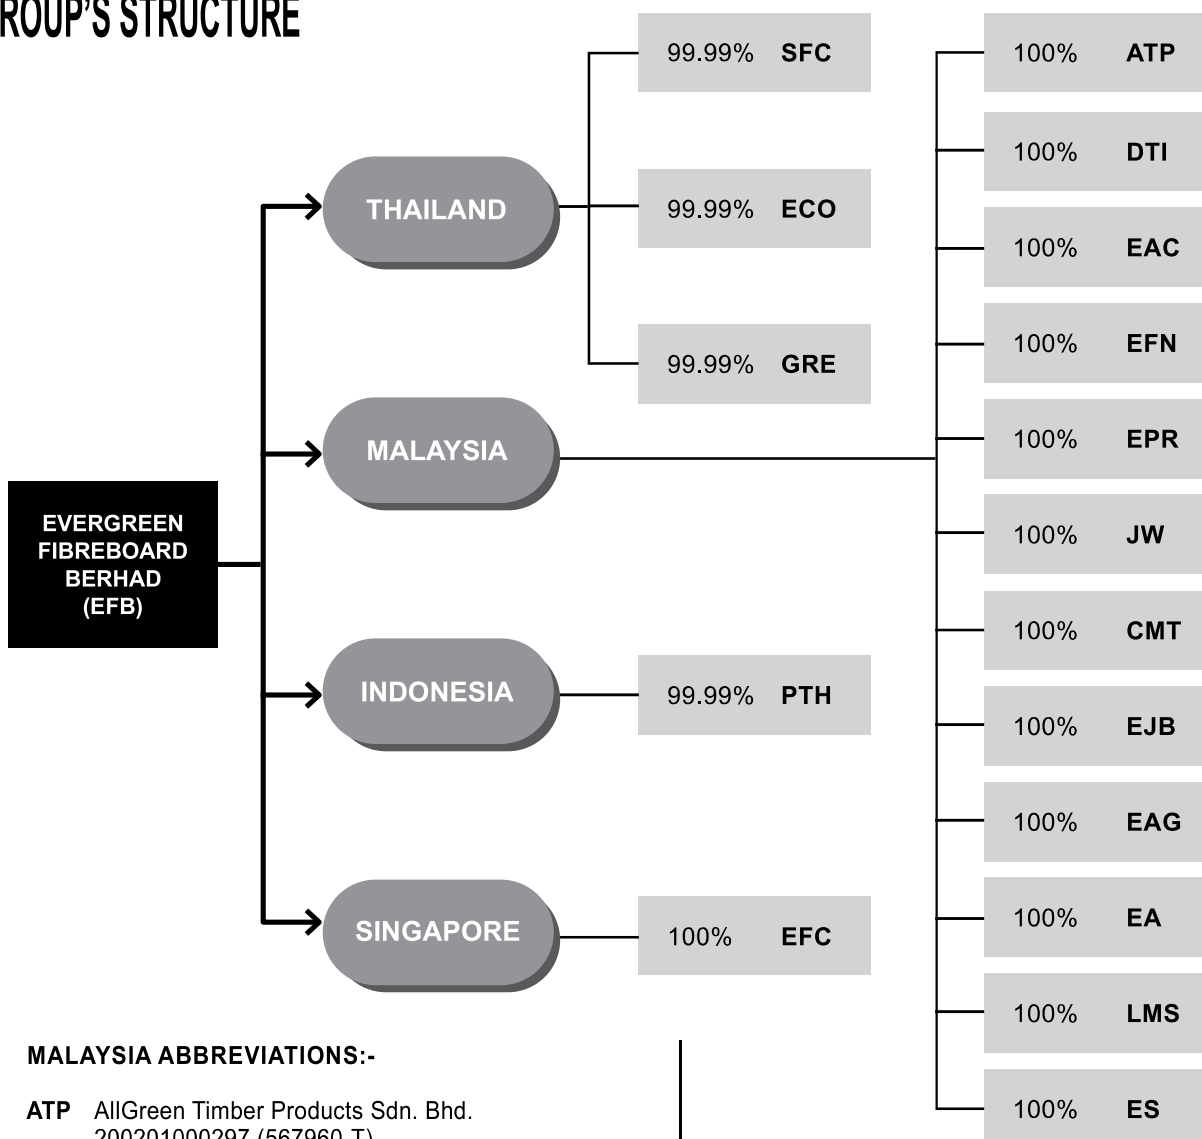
ROUP'S STRUCTURE

EVERGREEN FIBREBOARD BERHAD (EFB)

THAILAND

99.99% SFC

99.99% ECO

99.99% GRE

MALAYSIA

INDONESIA

99.99% PTH

SINGAPORE

100% EFC

100% ATP

100% DTI

100% EAC

100% EFN

100% EPR

100% JW

100% CMT

100% EJB

100% EAG

100% EA

100% LMS

100% ES

MALAYSIA ABBREVIATIONS:-

ATP AllGreen Timber Products Sdn. Bhd. 200201000297 (567960-T)